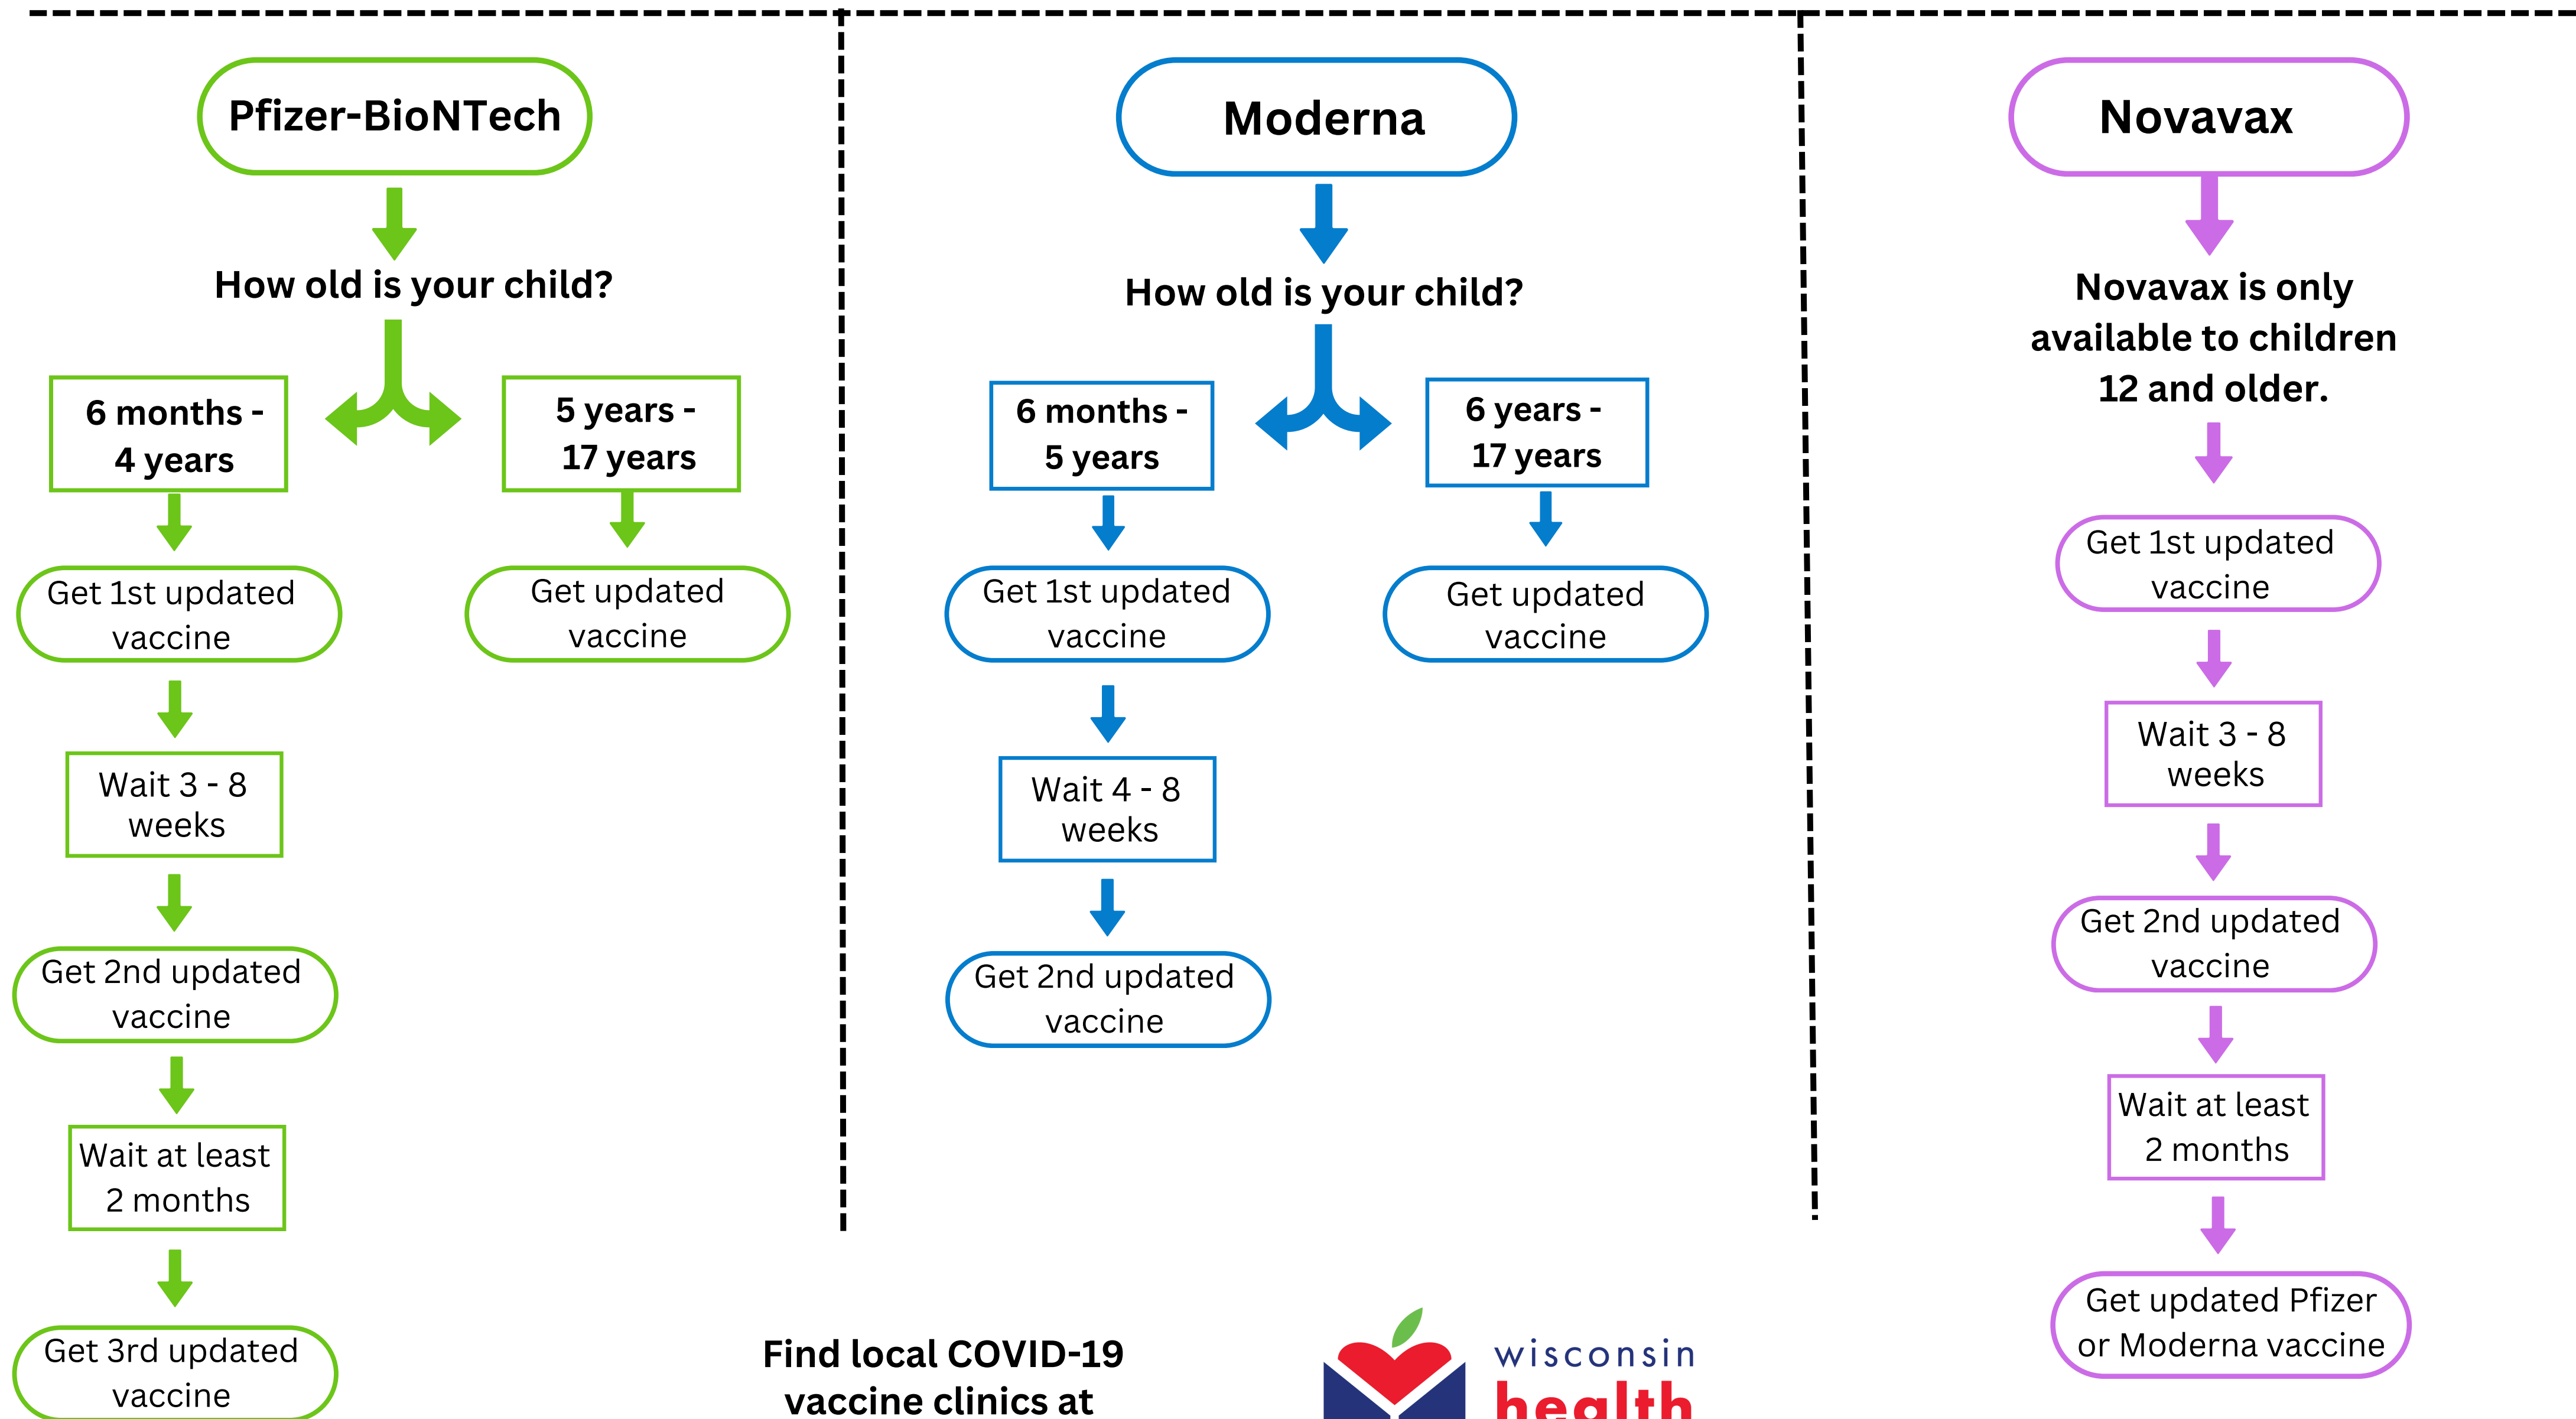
Pfizer-BioNTech

How old is your child?

6 months - 4 years

5 years - 17 years

Get 1st updated vaccine

Get updated vaccine

Wait 3 - 8 weeks

Get 2nd updated vaccine

Wait at least 2 months

Get 3rd updated vaccine

Moderna

How old is your child?

6 months - 5 years

6 years - 17 years

Get 1st updated vaccine

Get updated vaccine

Wait 4 - 8 weeks

Get 2nd updated vaccine

Novavax

Novavax is only available to children 12 and older.

Get 1st updated vaccine

Wait 3 - 8 weeks

Get 2nd updated vaccine

Wait at least 2 months

Get updated Pfizer or Moderna vaccine

Find local COVID-19 vaccine clinics at

wisconsin health